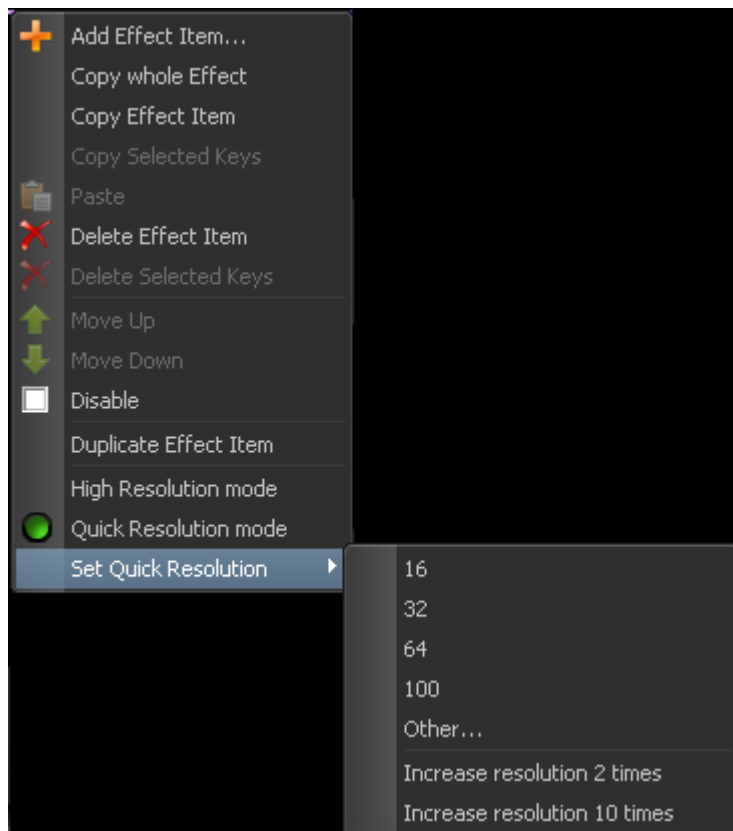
Add Effect Item...
Copy whole Effect
Copy Effect Item
Copy Selected Keys
Paste
Delete Effect Item
Delete Selected Keys
Move Up
Move Down
Disable
Duplicate Effect Item
High Resolution mode
Quick Resolution mode
Set Quick Resolution

16
32
64
100
Other...
Increase resolution 2 times
Increase resolution 10 times